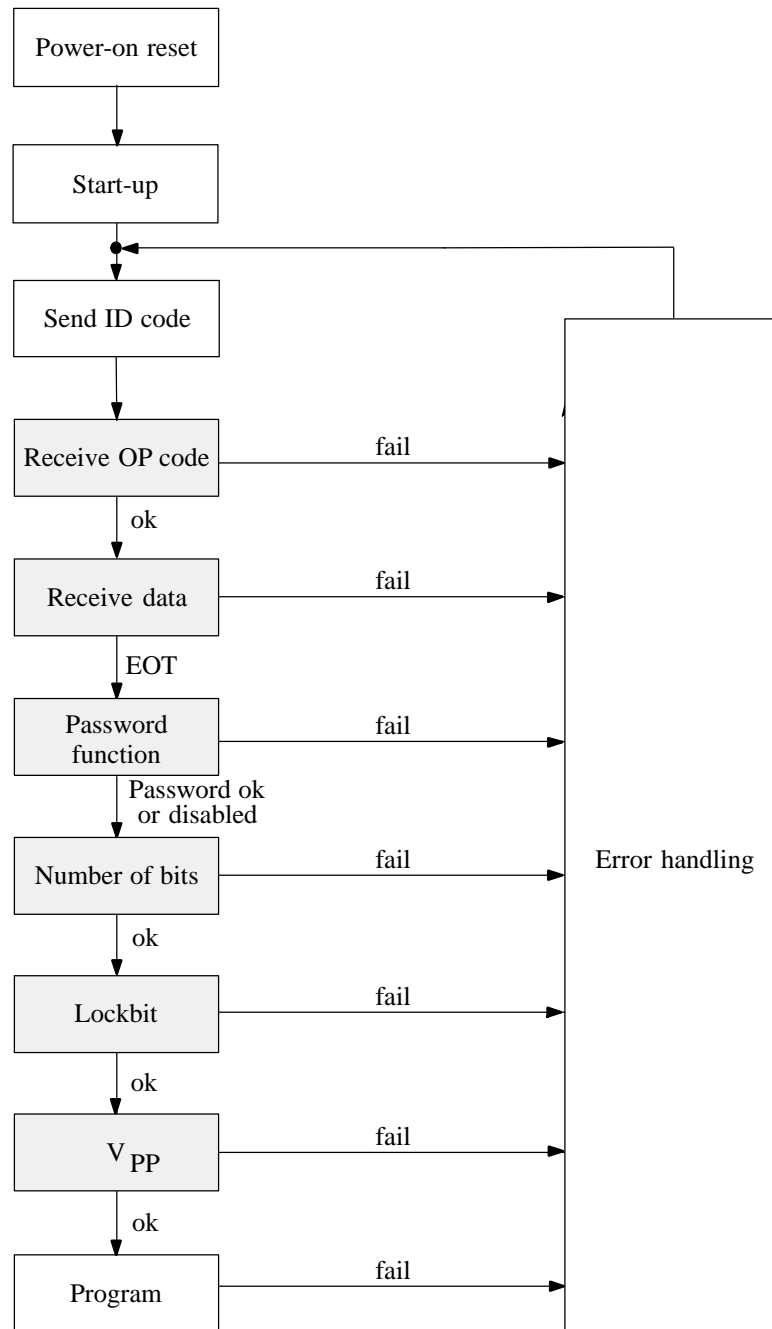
Power-on reset

Start-up

Send ID code

Receive OP code

fail

ok

Receive data

fail

EOT

Password function

fail

Password ok or disabled

Number of bits

fail

Error handling

ok

Lockbit

fail

ok

$V_{PP}$

fail

ok

Program

fail